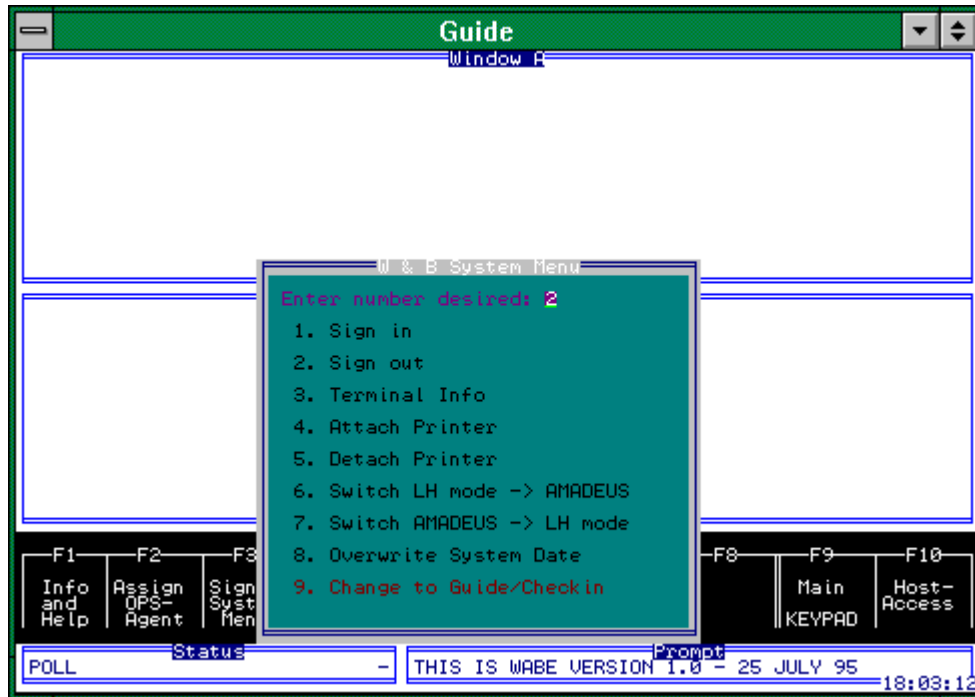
Guide

Window A

W & B System Menu

Enter number desired: 2

1. Sign in
2. Sign out
3. Terminal Info
4. Attach Printer
5. Detach Printer
6. Switch LH mode -> AMADEUS
7. Switch AMADEUS -> LH mode
8. Overwrite System Date
9. Change to Guide/Checkin

F1 Info and Help

F2 Assign OPS-Agent

F3 Sign Syst Men

F8

F9 Main KEYPAD

F10 Host-Access

Status

POLL -

Prompt

THIS IS WABE VERSION 1.0 - 25 JULY 95

18:03:12